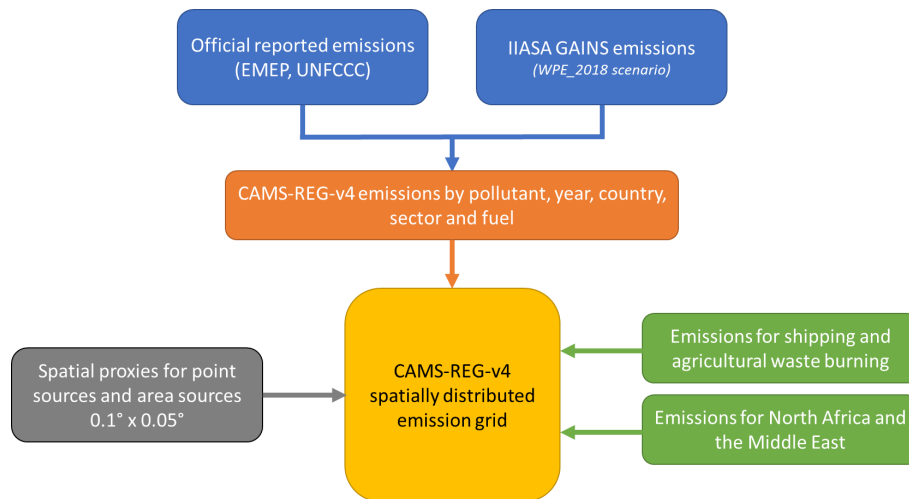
Official reported emissions (EMEP, UNFCCC)

IIASA GAINS emissions
(WPE_2018 scenario)

CAMS-REG-v4 emissions by pollutant, year, country, sector and fuel

Spatial proxies for point sources and area sources 0.1° x 0.05°

CAMS-REG-v4 spatially distributed emission grid

Emissions for shipping and agricultural waste burning

Emissions for North Africa and the Middle East